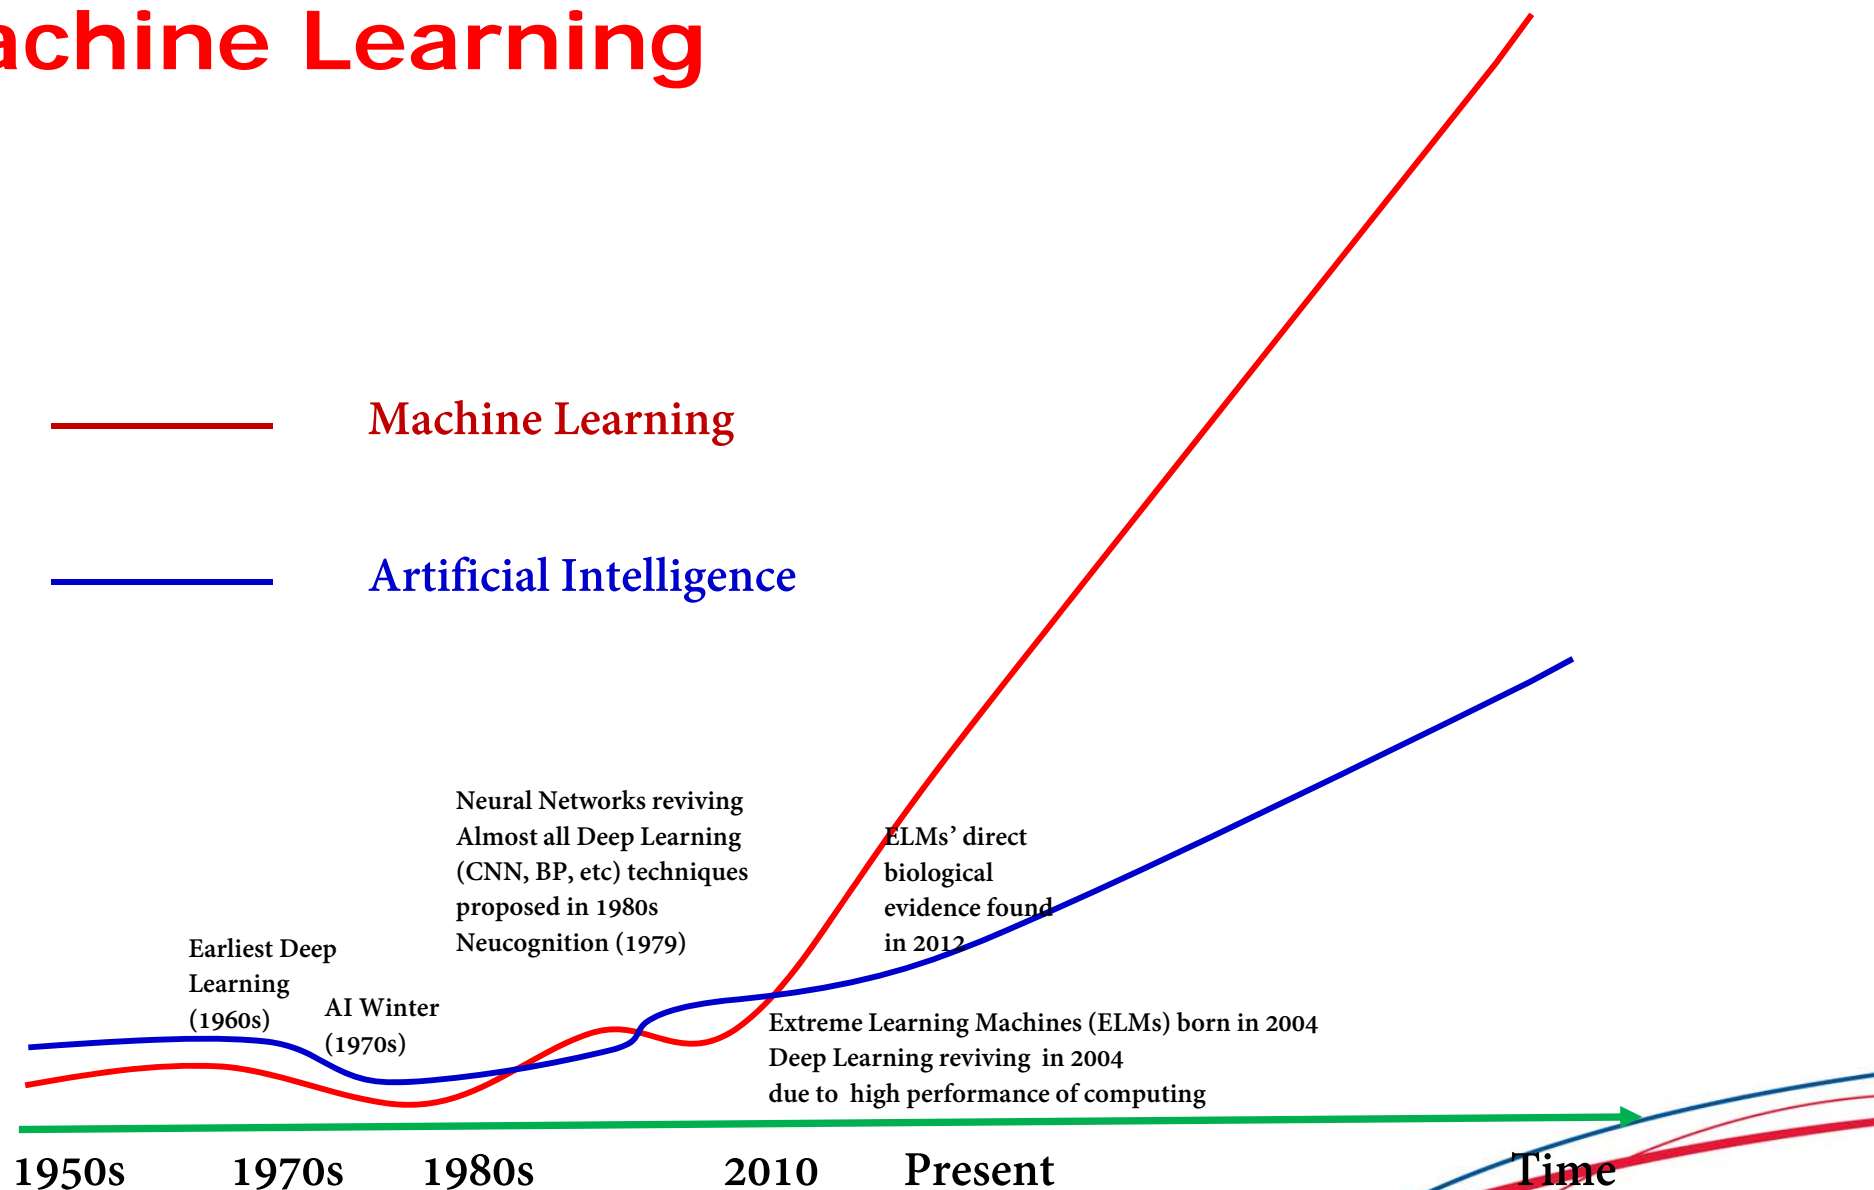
achine Learning

Machine Learning

Artificial Intelligence

Neural Networks reviving
Almost all Deep Learning (CNN, BP, etc) techniques proposed in 1980s
Neucognition (1979)

ELMs' direct biological evidence found in 2012

Earliest Deep Learning (1960s)

AI Winter (1970s)

Extreme Learning Machines (ELMs) born in 2004
Deep Learning reviving in 2004
due to high performance of computing

1950s 1970s 1980s 2010 Present Time